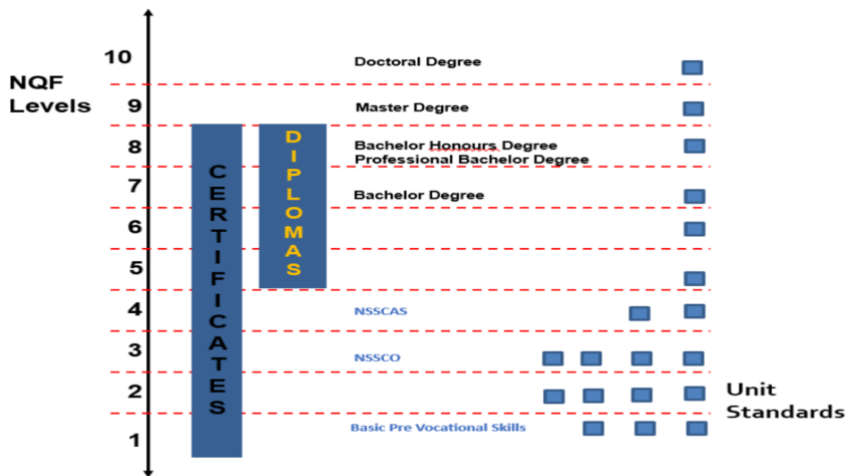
NQF Levels

10
9
8
7
6
5
4
3
2
1

CERTIFICATES

DIPLOMAS

Doctoral Degree

Master Degree

Bachelor Honours Degree
Professional Bachelor Degree

Bachelor Degree

NSSCAS

NSSCO

Basic Pre Vocational Skills

Unit Standards